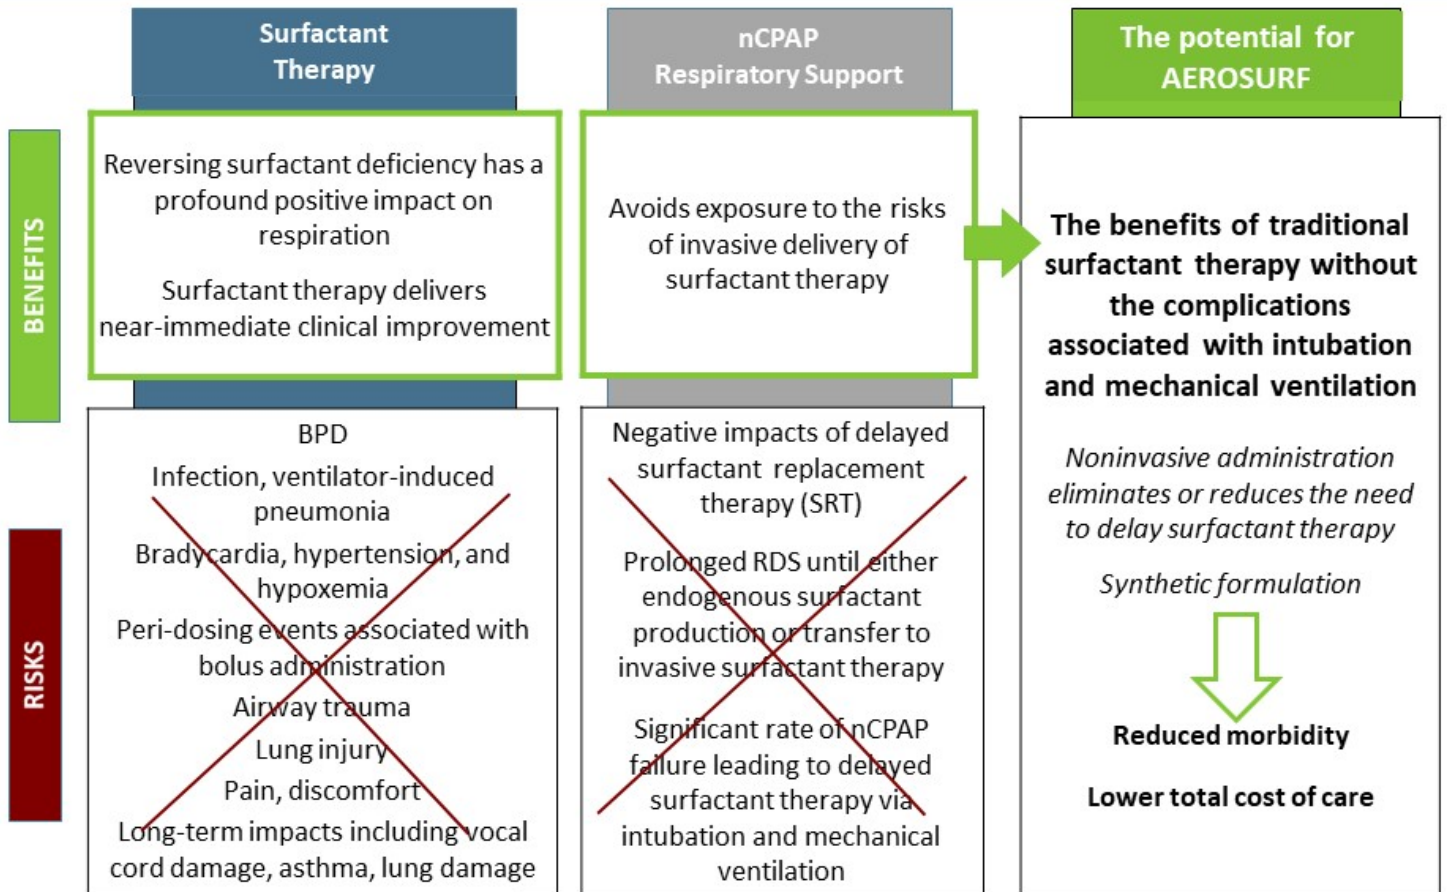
Surfactant Therapy

nCPAP Respiratory Support

The potential for AEROSURF

BENEFITS

Reversing surfactant deficiency has a profound positive impact on respiration

Surfactant therapy delivers near-immediate clinical improvement

Avoids exposure to the risks of invasive delivery of surfactant therapy

The benefits of traditional surfactant therapy without the complications associated with intubation and mechanical ventilation

RISKS

BPD
Infection, ventilator-induced pneumonia
Bradycardia, hypertension, and hypoxemia
Peri-dosing events associated with bolus administration
Airway trauma
Lung injury
Pain, discomfort
Long-term impacts including vocal cord damage, asthma, lung damage

Negative impacts of delayed surfactant replacement therapy (SRT)

Prolonged RDS until either endogenous surfactant production or transfer to invasive surfactant therapy

Significant rate of nCPAP failure leading to delayed surfactant therapy via intubation and mechanical ventilation

Noninvasive administration eliminates or reduces the need to delay surfactant therapy

Synthetic formulation

Reduced morbidity

Lower total cost of care